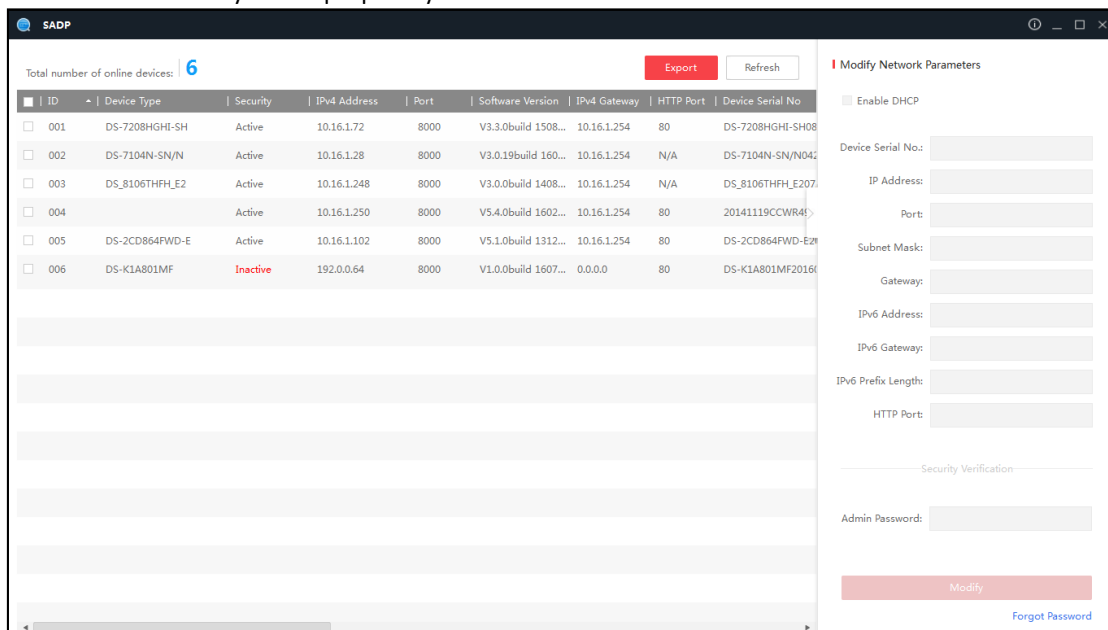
SADP

Total number of online devices: 6

Export Refresh

| ID | Device Type | Security | IPv4 Address | Port | Software Version | IPv4 Gateway | HTTP Port | Device Serial No |
|---|---|---|---|---|---|---|---|---|
| 001 | DS-7208HGHI-SH | Active | 10.16.1.72 | 8000 | V3.3.0build 1508... | 10.16.1.254 | 80 | DS-7208HGHI-SH08 |
| 002 | DS-7104N-SN/N | Active | 10.16.1.28 | 8000 | V3.0.19build 160... | 10.16.1.254 | N/A | DS-7104N-SN/N042 |
| 003 | DS_8106THFH_E2 | Active | 10.16.1.248 | 8000 | V3.0.0build 1408... | 10.16.1.254 | N/A | DS_8106THFH_E207 |
| 004 | | Active | 10.16.1.250 | 8000 | V5.4.0build 1602... | 10.16.1.254 | 80 | 20141119CCWR49 |
| 005 | DS-2CD864FWD-E | Active | 10.16.1.102 | 8000 | V5.1.0build 1312... | 10.16.1.254 | 80 | DS-2CD864FWD-E2 |
| 006 | DS-K1A801MF | Inactive | 192.0.0.64 | 8000 | V1.0.0build 1607... | 0.0.0.0 | 80 | DS-K1A801MF2016 |

Modify Network Parameters

Enable DHCP

Device Serial No.:

IP Address:

Port:

Subnet Mask:

Gateway:

IPv6 Address:

IPv6 Gateway:

IPv6 Prefix Length:

HTTP Port:

Security Verification

Admin Password:

Modify

Forgot Password